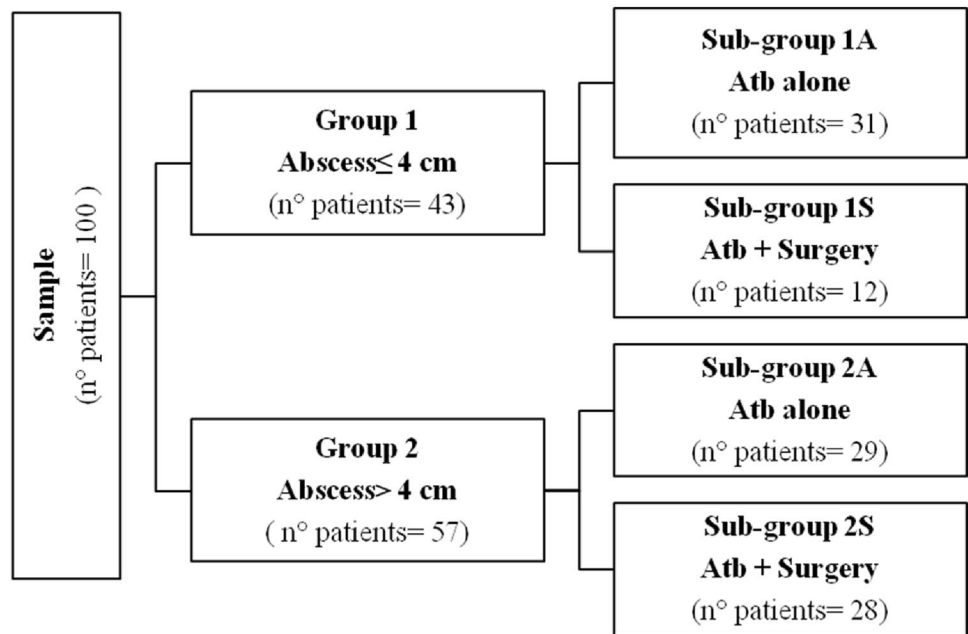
Sample
(n° patients= 100 )

Group 1
Abscess≤ 4 cm
(n° patients= 43)

Sub-group 1A
Atb alone
(n° patients= 31)

Sub-group 1S
Atb + Surgery
(n° patients= 12)

Group 2
Abscess> 4 cm
( n° patients= 57)

Sub-group 2A
Atb alone
(n° patients= 29)

Sub-group 2S
Atb + Surgery
(n° patients= 28)